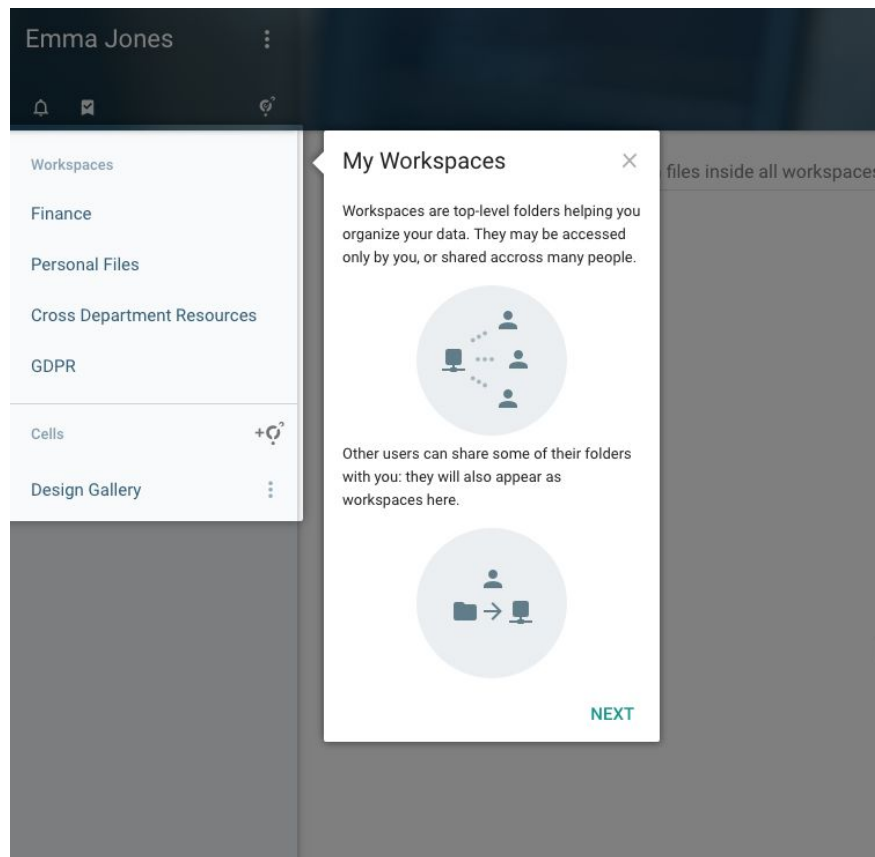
Emma Jones

Workspaces

Finance

Personal Files

Cross Department Resources

GDPR

Cells

Design Gallery

My Workspaces

Workspaces are top-level folders helping you organize your data. They may be accessed only by you, or shared accross many people.

Other users can share some of their folders with you: they will also appear as workspaces here.

NEXT

files inside all workspaces